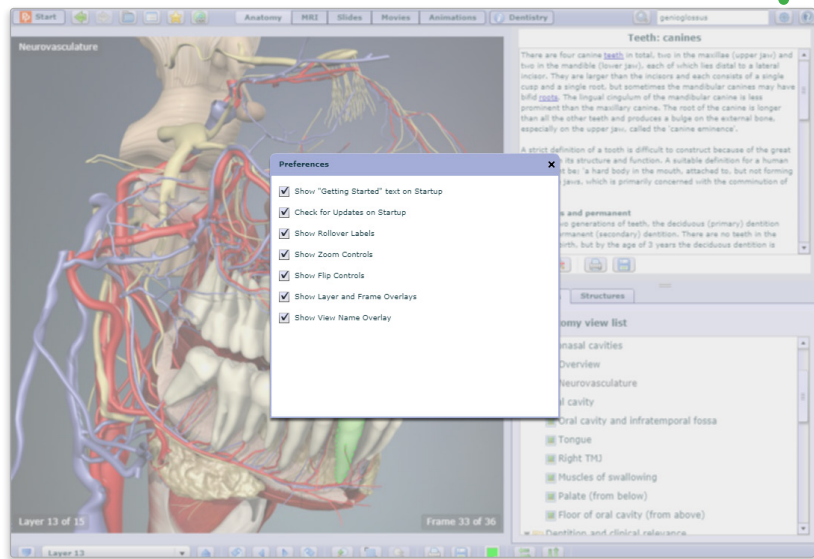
Start

Anatomy | MRI | Slides | Movies | Animations | Dentistry

genioglossus

Neurovasculature

Teeth: canines

There are four canine teeth in total, two in the maxillae (upper jaw) and two in the mandible (lower jaw), each of which lies distal to a lateral incisor. They are larger than the incisors and each consists of a single cusp and a single root, but sometimes the mandibular canines may have bifid roots. The lingual cingulum of the mandibular canine is less prominent than the maxillary canine. The root of the canine is longer than all the other teeth and produces a bulge on the external bone, especially on the upper jaw, called the 'canine eminence'.

A strict definition of a tooth is difficult to construct because of the great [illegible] its structure and function. A suitable definition for a human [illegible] be: 'a hard body in the mouth, attached to, but not forming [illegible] jaws, which is primarily concerned with the comminution of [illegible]

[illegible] and permanent
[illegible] generations of teeth, the deciduous (primary) dentition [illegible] permanent (secondary) dentition. There are no teeth in the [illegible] birth, but by the age of 3 years the deciduous dentition is

Preferences

Show "Getting Started" text on Startup
Check for Updates on Startup
Show Rollover Labels
Show Zoom Controls
Show Flip Controls
Show Layer and Frame Overlays
Show View Name Overlay

Structures

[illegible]omy view list
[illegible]nasal cavities
Overview
Neurovasculature
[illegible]l cavity
Oral cavity and infratemporal fossa
Tongue
Right TMJ
Muscles of swallowing
Palate (from below)
Floor of oral cavity (from above)
Dentition and clinical relevance

Layer 13 of 15

Frame 33 of 36

Layer 13